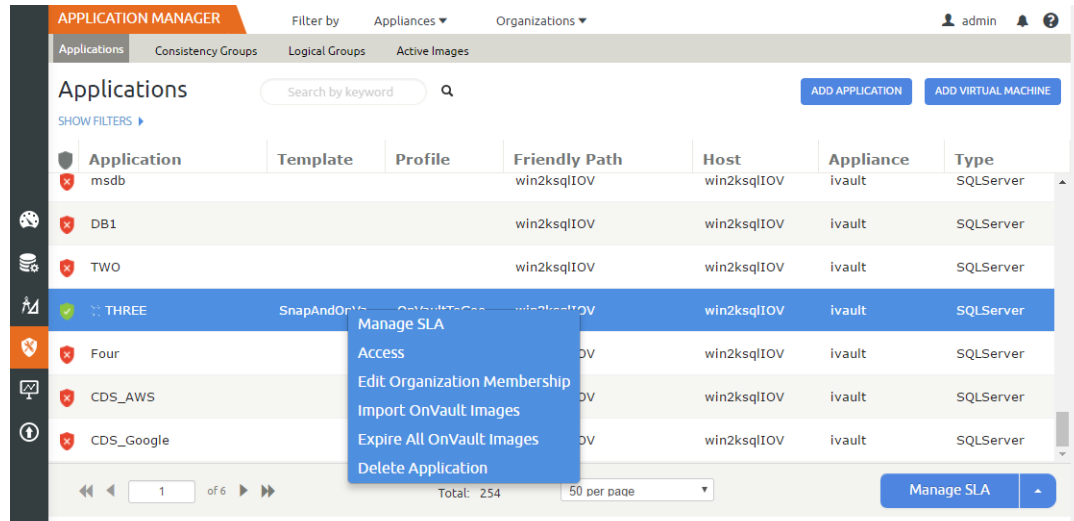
APPLICATION MANAGER Filter by Appliances ▾ Organizations ▾ admin

Applications Consistency Groups Logical Groups Active Images

Applications

Search by keyword

ADD APPLICATION ADD VIRTUAL MACHINE

SHOW FILTERS ▸

| | Application | Template | Profile | Friendly Path | Host | Appliance | Type |
|---|---|---|---|---|---|---|---|
| | msdb | | | win2ksqlIOV | win2ksqlIOV | ivault | SQLServer |
| | DB1 | | | win2ksqlIOV | win2ksqlIOV | ivault | SQLServer |
| | TWO | | | win2ksqlIOV | win2ksqlIOV | ivault | SQLServer |
| | THREE | SnapAndOnVa | OnVaultToGoo | win2ksqlIOV | win2ksqlIOV | ivault | SQLServer |
| | Four | | | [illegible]OV | win2ksqlIOV | ivault | SQLServer |
| | CDS_AWS | | | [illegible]OV | win2ksqlIOV | ivault | SQLServer |
| | CDS_Google | | | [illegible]OV | win2ksqlIOV | ivault | SQLServer |

Manage SLA
Access
Edit Organization Membership
Import OnVault Images
Expire All OnVault Images
Delete Application

1 of 6

Total: 254

50 per page

Manage SLA